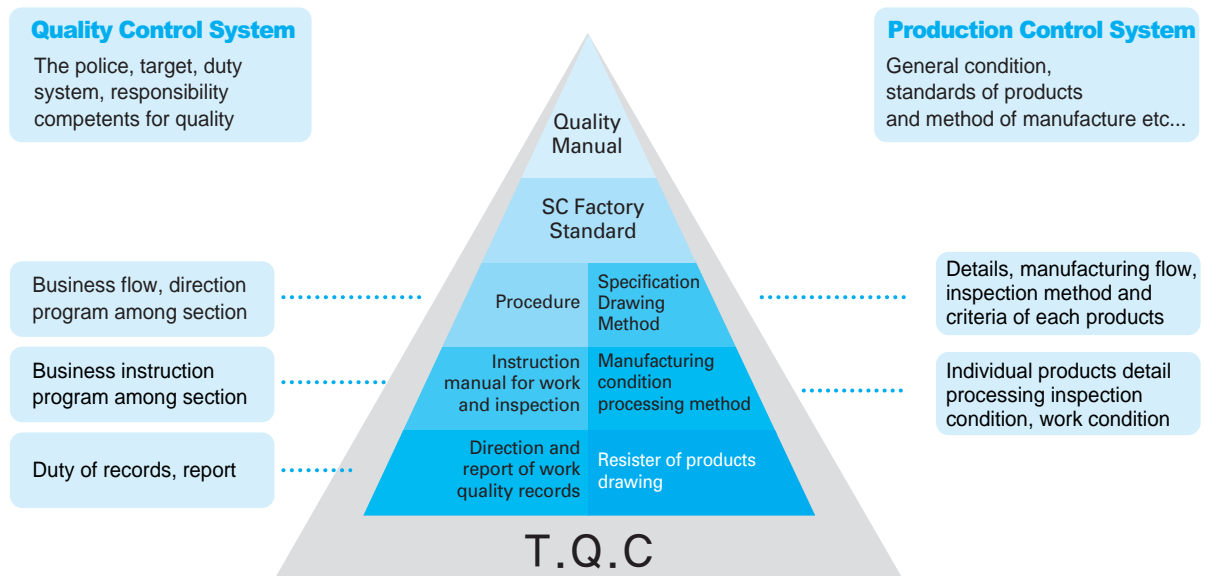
Quality Control System
The police, target, duty system, responsibility competents for quality

Production Control System
General condition, standards of products and method of manufacture etc...

Quality Manual

SC Factory Standard

Business flow, direction program among section

Procedure

Specification Drawing Method

Details, manufacturing flow, inspection method and criteria of each products

Business instruction program among section

Instruction manual for work and inspection

Manufacturing condition processing method

Individual products detail processing inspection condition, work condition

Duty of records, report

Direction and report of work quality records

Resister of products drawing

T.Q.C